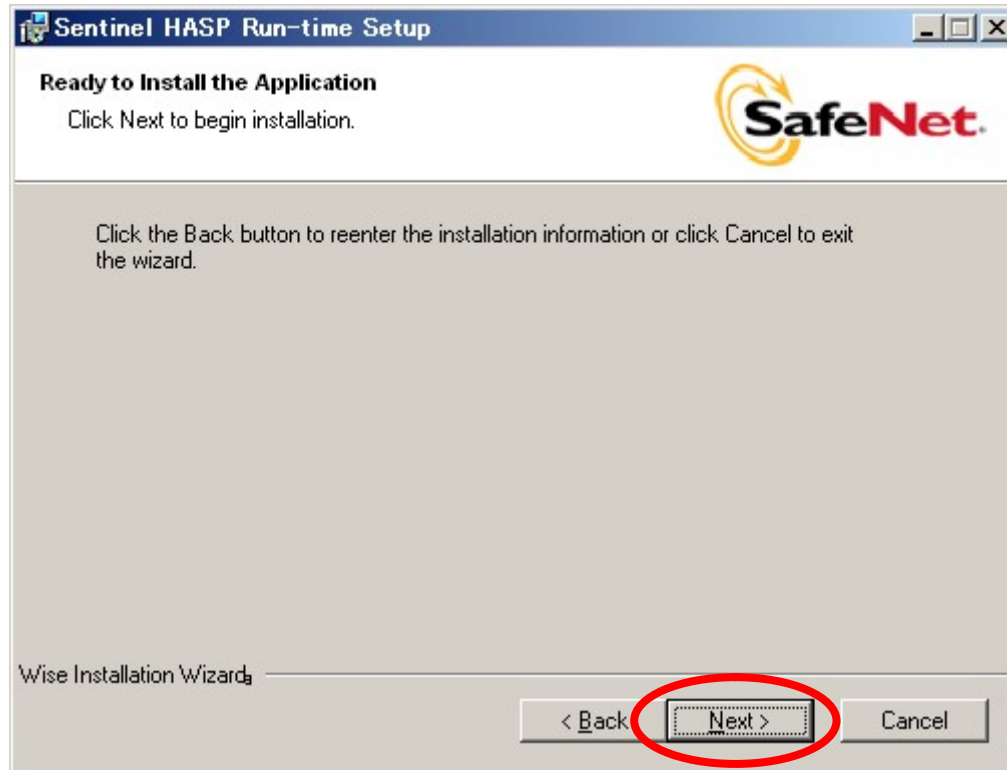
Sentinel HASP Run-time Setup

Ready to Install the Application

Click Next to begin installation.

SafeNet

Click the Back button to reenter the installation information or click Cancel to exit the wizard.

Wise Installation Wizard®

< Back

Next >

Cancel